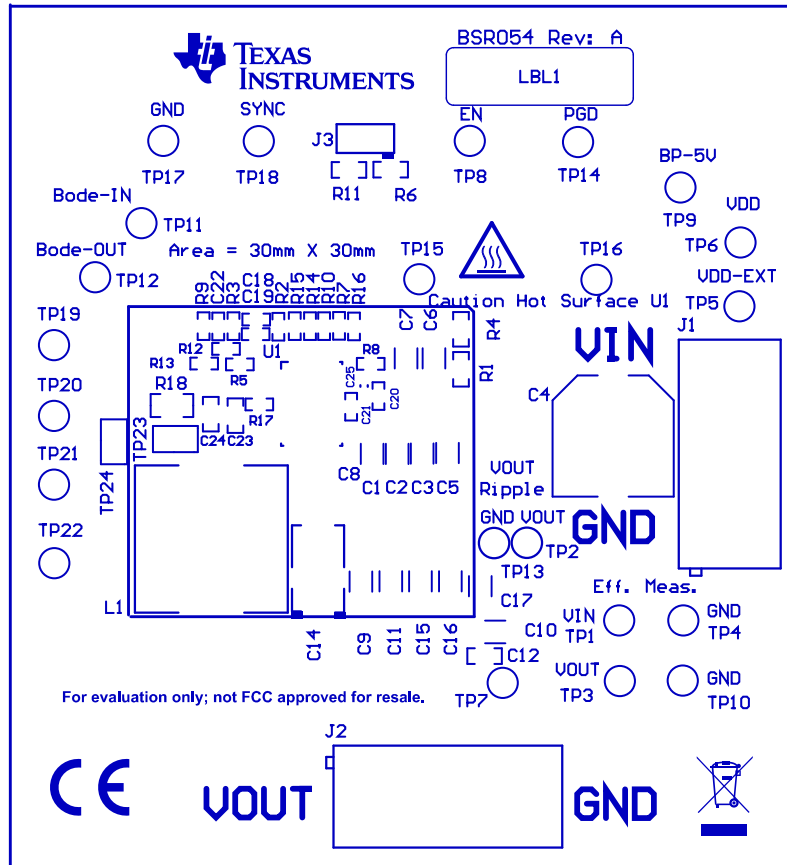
TEXAS INSTRUMENTS

BSR054 Rev: A
LBL1

GND SYNC
TP17 TP18
J3
R11 R6
EN PGD
TP8 TP14
BP-5V
TP9
VDD
TP6
VDD-EXT
TP5
Bode-IN
TP11
Bode-OUT
TP12
Area = 30mm X 30mm
TP15
TP16
Caution Hot Surface U1
J1
TP19
TP20
TP21
TP22
R9 C22 R3 C18 C19 R2 R15 R14 R10 R7 R16
C7 C6 R4
R12 U1 R8
R13 R5
R18 R17
C25 C21 C20
R1
TP23
C24 C23
TP24
C8
C1 C2 C3 C5
VIN
C4
VOUT Ripple
GND VOUT
TP2
TP13
GND
L1
C14 C9 C11 C15 C16
C17
C10
C12
Eff. Meas.
VIN TP1
GND TP4
VOUT TP3
GND TP10
TP7
For evaluation only; not FCC approved for resale.
J2
CE
VOUT
GND